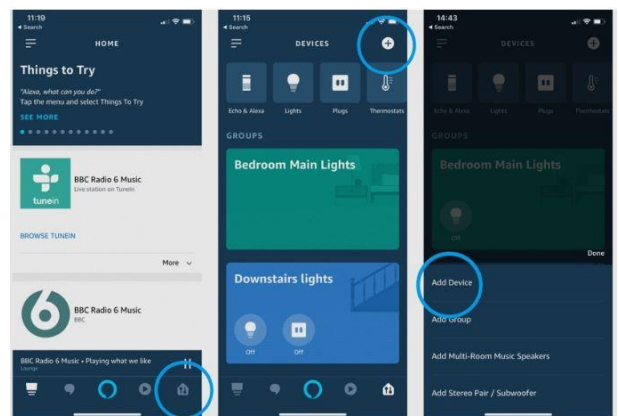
11:19
◂ Search
HOME
Things to Try
"Alexa, what can you do?"
Tap the menu and select Things To Try
SEE MORE
tunein
BBC Radio 6 Music
Live station on TuneIn
BROWSE TUNEIN
More
BBC Radio 6 Music
BBC
BBC Radio 6 Music • Playing what we like
Lounge

11:15
◂ Search
DEVICES
Echo & Alexa
Lights
Plugs
Thermostats
GROUPS
Bedroom Main Lights
Downstairs lights
Off
Off

14:43
◂ Search
DEVICES
Echo & Alexa
Lights
Plugs
Thermostats
GROUPS
Bedroom Main Lights
Off
Done
Add Device
Add Group
Add Multi-Room Music Speakers
Add Stereo Pair / Subwoofer